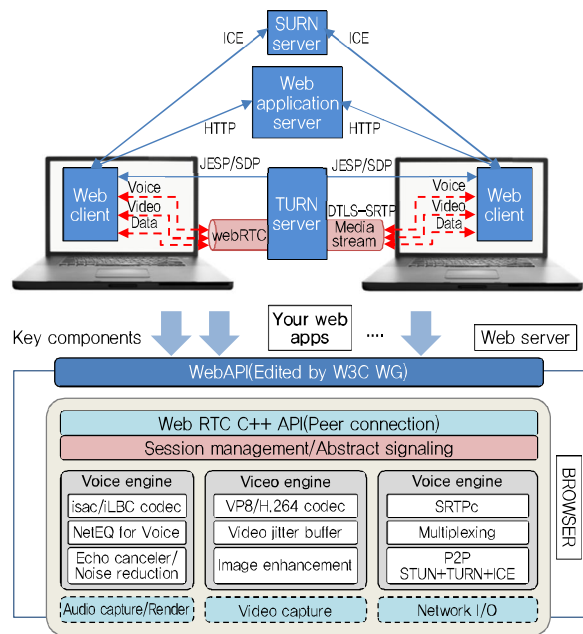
SURN server

ICE

ICE

Web application server

HTTP

HTTP

JESP/SDP

JESP/SDP

Web client

Voice

Video

Data

webRTC

TURN server

DTLS-SRTP

Media stream

Voice

Video

Data

Web client

Key components

Your web apps

....

Web server

WebAPI(Edited by W3C WG)

Web RTC C++ API(Peer connection)

Session management/Abstract signaling

Voice engine

isac/iLBC codec

NetEQ for Voice

Echo canceler/ Noise reduction

Viceo engine

VP8/H.264 codec

Video jitter buffer

Image enhancement

Voice engine

SRTPc

Multiplexing

P2P STUN+TURN+ICE

BROWSER

Audio capture/Render

Video capture

Network I/O